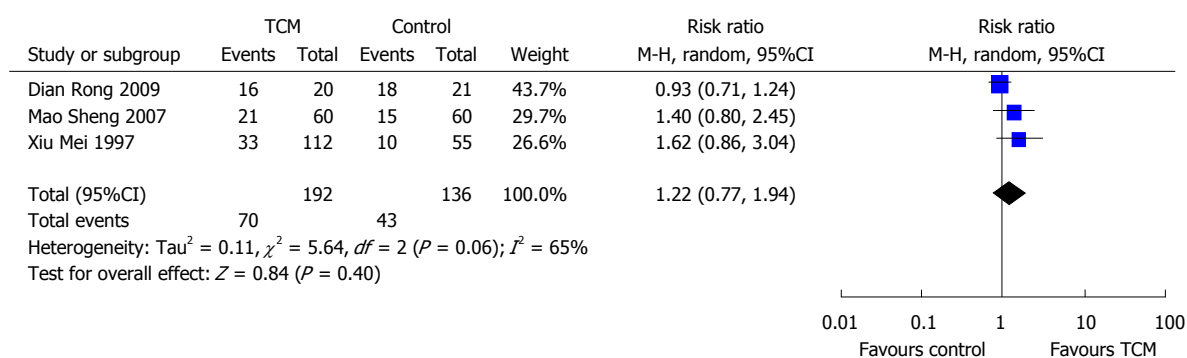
| Study or subgroup | TCM Events | TCM Total | Control Events | Control Total | Weight | Risk ratio M-H, random, 95%CI |
|---|---|---|---|---|---|---|
| Dian Rong 2009 | 16 | 20 | 18 | 21 | 43.7% | 0.93 (0.71, 1.24) |
| Mao Sheng 2007 | 21 | 60 | 15 | 60 | 29.7% | 1.40 (0.80, 2.45) |
| Xiu Mei 1997 | 33 | 112 | 10 | 55 | 26.6% | 1.62 (0.86, 3.04) |
| Total (95%CI) | | 192 | | 136 | 100.0% | 1.22 (0.77, 1.94) |
| Total events | 70 | | 43 | | | |

Heterogeneity: Tau$^2$ = 0.11, $\chi^2$ = 5.64, $df$ = 2 ($P$ = 0.06); $I^2$ = 65%
Test for overall effect: $Z$ = 0.84 ($P$ = 0.40)

Risk ratio
M-H, random, 95%CI

0.01 0.1 1 10 100
Favours control Favours TCM